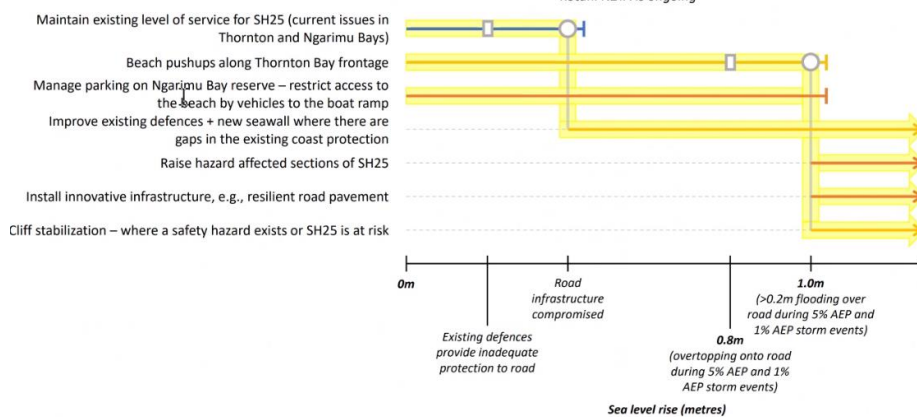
Maintain existing level of service for SH25 (current issues in Thornton and Ngarimu Bays)

Beach pushups along Thornton Bay frontage

Manage parking on Ngarimu Bay reserve – restrict access to the beach by vehicles to the boat ramp

Improve existing defences + new seawall where there are gaps in the existing coast protection

Raise hazard affected sections of SH25

Install innovative infrastructure, e.g., resilient road pavement

Cliff stabilization – where a safety hazard exists or SH25 is at risk

0m

Existing defences provide inadequate protection to road

Road infrastructure compromised

0.8m (overtopping onto road during 5% AEP and 1% AEP storm events)

1.0m (>0.2m flooding over road during 5% AEP and 1% AEP storm events)

Sea level rise (metres)